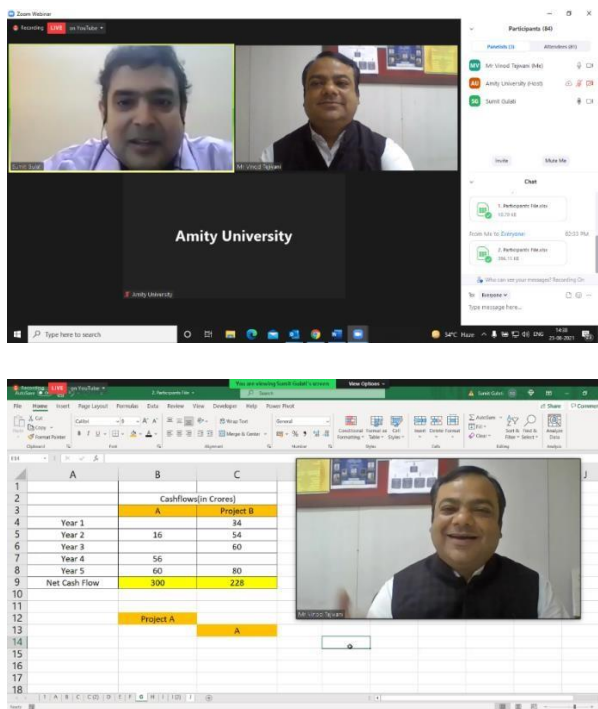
Zoom Webinar

Recording LIVE on YouTube

Participants (84)

Panelists (3) Attendees (81)

MV Mr Vinod Tejwani (Me)

AU Amity University (Host)

SG Sumit Gulati

Invite Mute Me

Chat

1. Participants File.xlsx

From Me to Everyone 02:03 PM

2. Participants File.xlsx

Who can see your messages? Recording On

To: Everyone

Type message here...

Sumit Gulati

Mr Vinod Tejwani

Amity University

Amity University

Type here to search

34°C Haze ENG

LIVE on YouTube

You are viewing Sumit Gulati's screen View Options

2. Participants File

File Home Insert Page Layout Formulas Data Review View Developer Help Power Pivot

Share Comments

| | A | B | C |
|---|---|---|---|
| 1 | | | |
| 2 | | Cashflows(in Crores) | |
| 3 | | A | Project B |
| 4 | Year 1 | | 34 |
| 5 | Year 2 | 16 | 54 |
| 6 | Year 3 | | 60 |
| 7 | Year 4 | 56 | |
| 8 | Year 5 | 60 | 80 |
| 9 | Net Cash Flow | 300 | 228 |
| 10 | | | |
| 11 | | | |
| 12 | | Project A | |
| 13 | | | A |
| 14 | | | |
| 15 | | | |
| 16 | | | |
| 17 | | | |
| 18 | | | |

Mr Vinod Tejwani